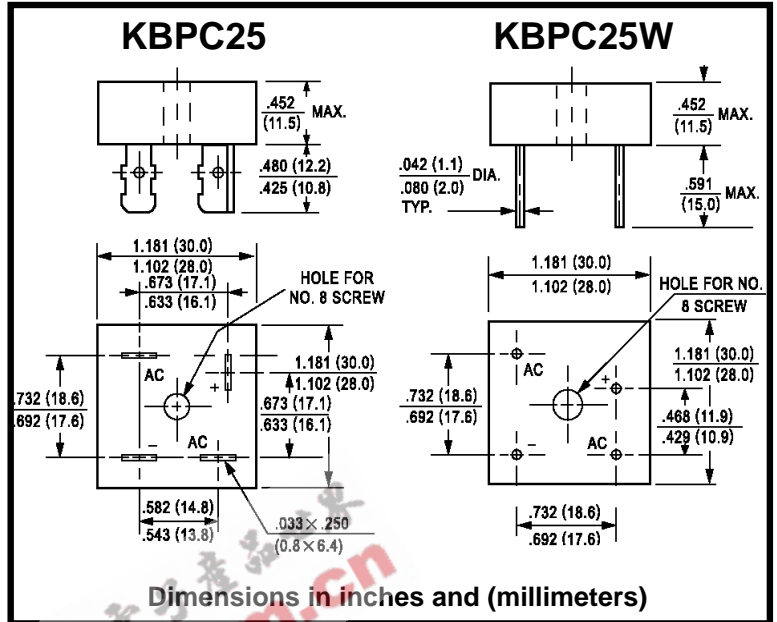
KBPC25

KBPC25W

.452 (11.5) MAX.

.480 (12.2)
.425 (10.8)

.452 (11.5) MAX.

.042 (1.1)
.080 (2.0) DIA.
TYP.

.591 (15.0) MAX.

1.181 (30.0)
1.102 (28.0)
.673 (17.1)
.633 (16.1)

HOLE FOR
NO. 8 SCREW

1.181 (30.0)
1.102 (28.0)

HOLE FOR NO.
8 SCREW

AC
+
.732 (18.6)
.692 (17.6)
1.181 (30.0)
1.102 (28.0)
.673 (17.1)
.633 (16.1)
−
AC

.582 (14.8)
.543 (13.8)

.033 × .250
(0.8 × 6.4)

AC
.732 (18.6)
.692 (17.6)
+
1.181 (30.0)
1.102 (28.0)
.468 (11.9)
.429 (10.9)
−
AC

.732 (18.6)
.692 (17.6)

Dimensions in inches and (millimeters)